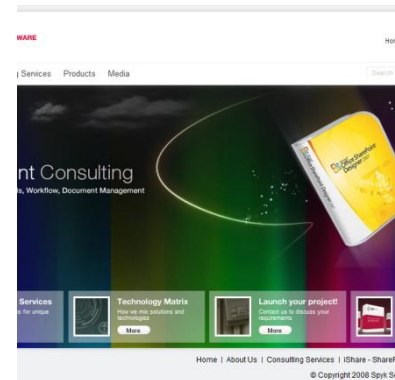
WARE

Hor

g Services Products Media

Search

nt Consulting

ls, Workflow, Document Management

Office SharePoint Designer 2007

Services

s for unique

Technology Matrix

How we mix solutions and technologies

More

Launch your project!

Contact us to discuss your requirements

More

Home | About Us | Consulting Services | iShare - ShareP

© Copyright 2008 Spyk S